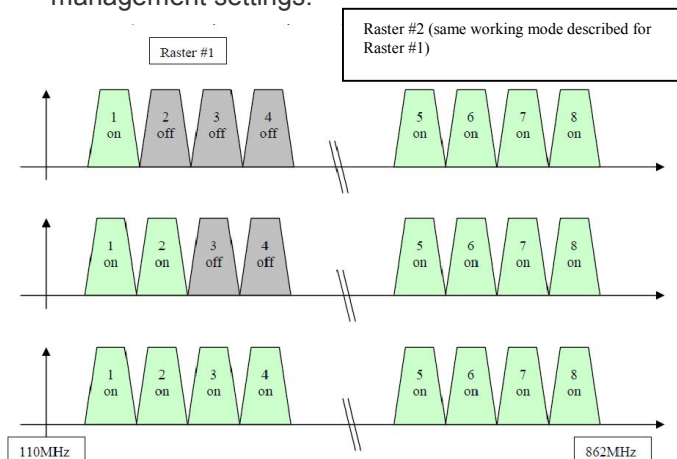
management settings.

Raster #1

Raster #2 (same working mode described for Raster #1)

1 on
2 off
3 off
4 off
5 on
6 on
7 on
8 on

1 on
2 on
3 off
4 off
5 on
6 on
7 on
8 on

1 on
2 on
3 on
4 on
5 on
6 on
7 on
8 on

110MHz

862MHz